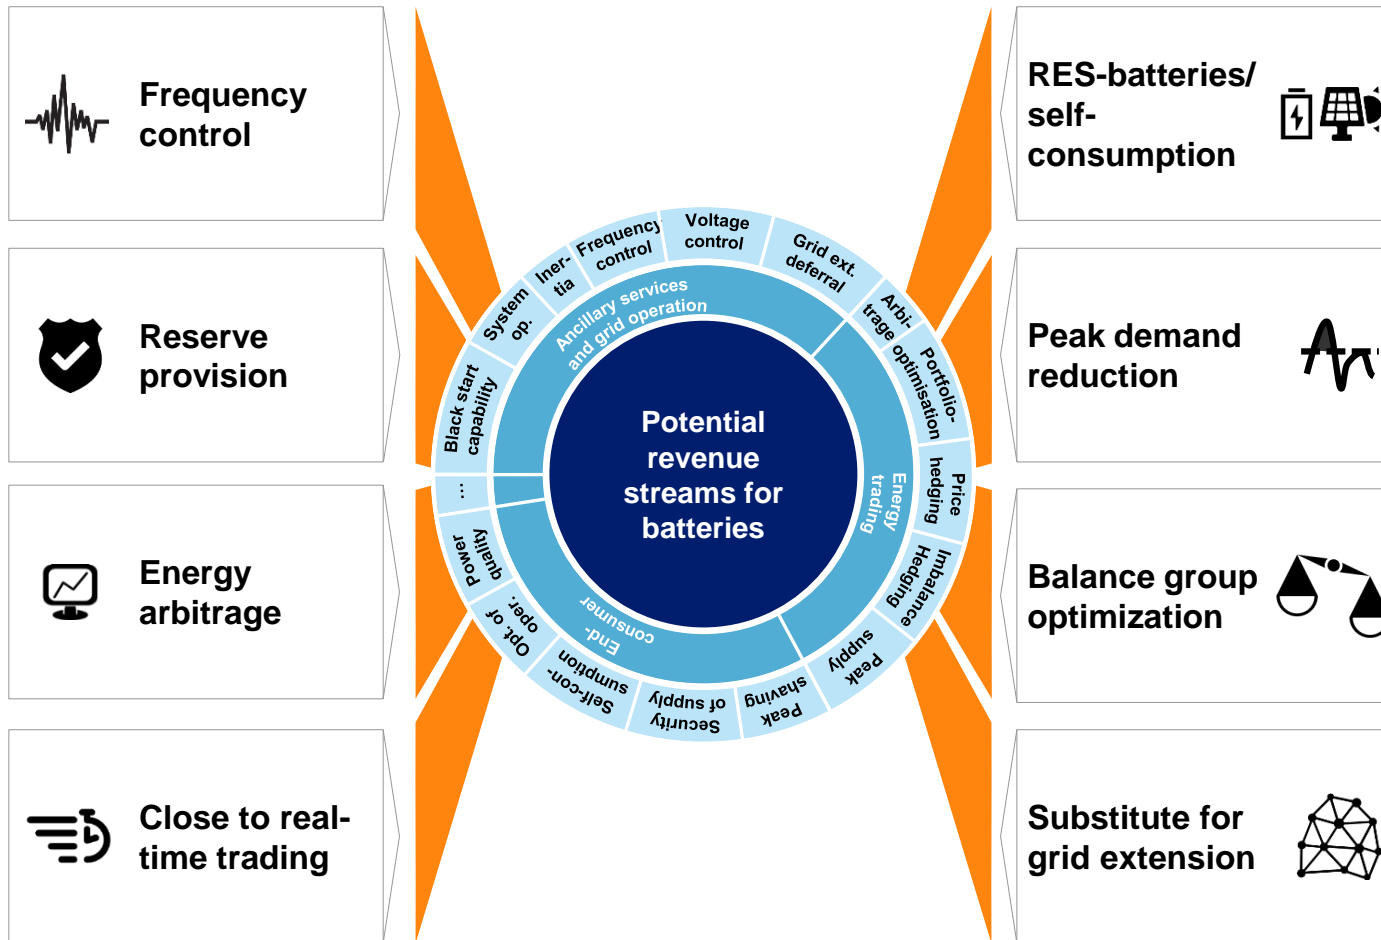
Frequency control

Reserve provision

Energy arbitrage

Close to real-time trading

Potential revenue streams for batteries

Ancillary services and grid operation

Energy trading

End-consumer

System op.

Iner-tia

Frequency control

Voltage control

Grid ext. deferral

Arbi-trage optimisation

Portfolio-

Price hedging

Imbalance Hedging

Peak supply

Peak shaving

Security of supply

Self-con-sumption

Opt. of oper.

Power quality

...

Black start capability

RES-batteries/ self-consumption

Peak demand reduction

Balance group optimization

Substitute for grid extension